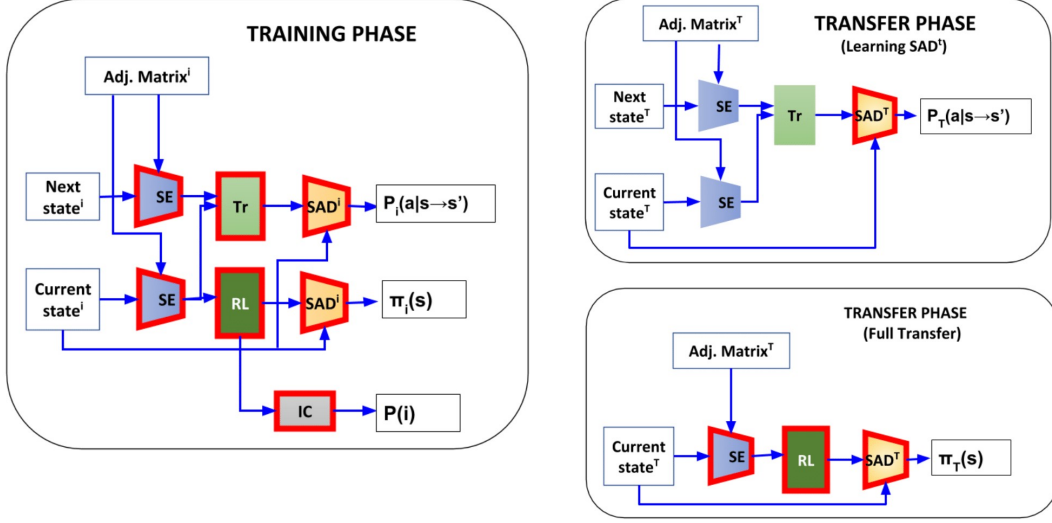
TRAINING PHASE

Adj. Matrix$^i$

Next state$^i$

SE

Tr

SAD$^i$

$P_i(a|s \rightarrow s')$

Current state$^i$

SE

RL

SAD$^i$

$\pi_i(s)$

IC

P(i)

TRANSFER PHASE
(Learning SAD$^t$)

Adj. Matrix$^T$

Next state$^T$

SE

Tr

SAD$^T$

$P_T(a|s \rightarrow s')$

Current state$^T$

SE

TRANSFER PHASE
(Full Transfer)

Adj. Matrix$^T$

Current state$^T$

SE

RL

SAD$^T$

$\pi_T(s)$